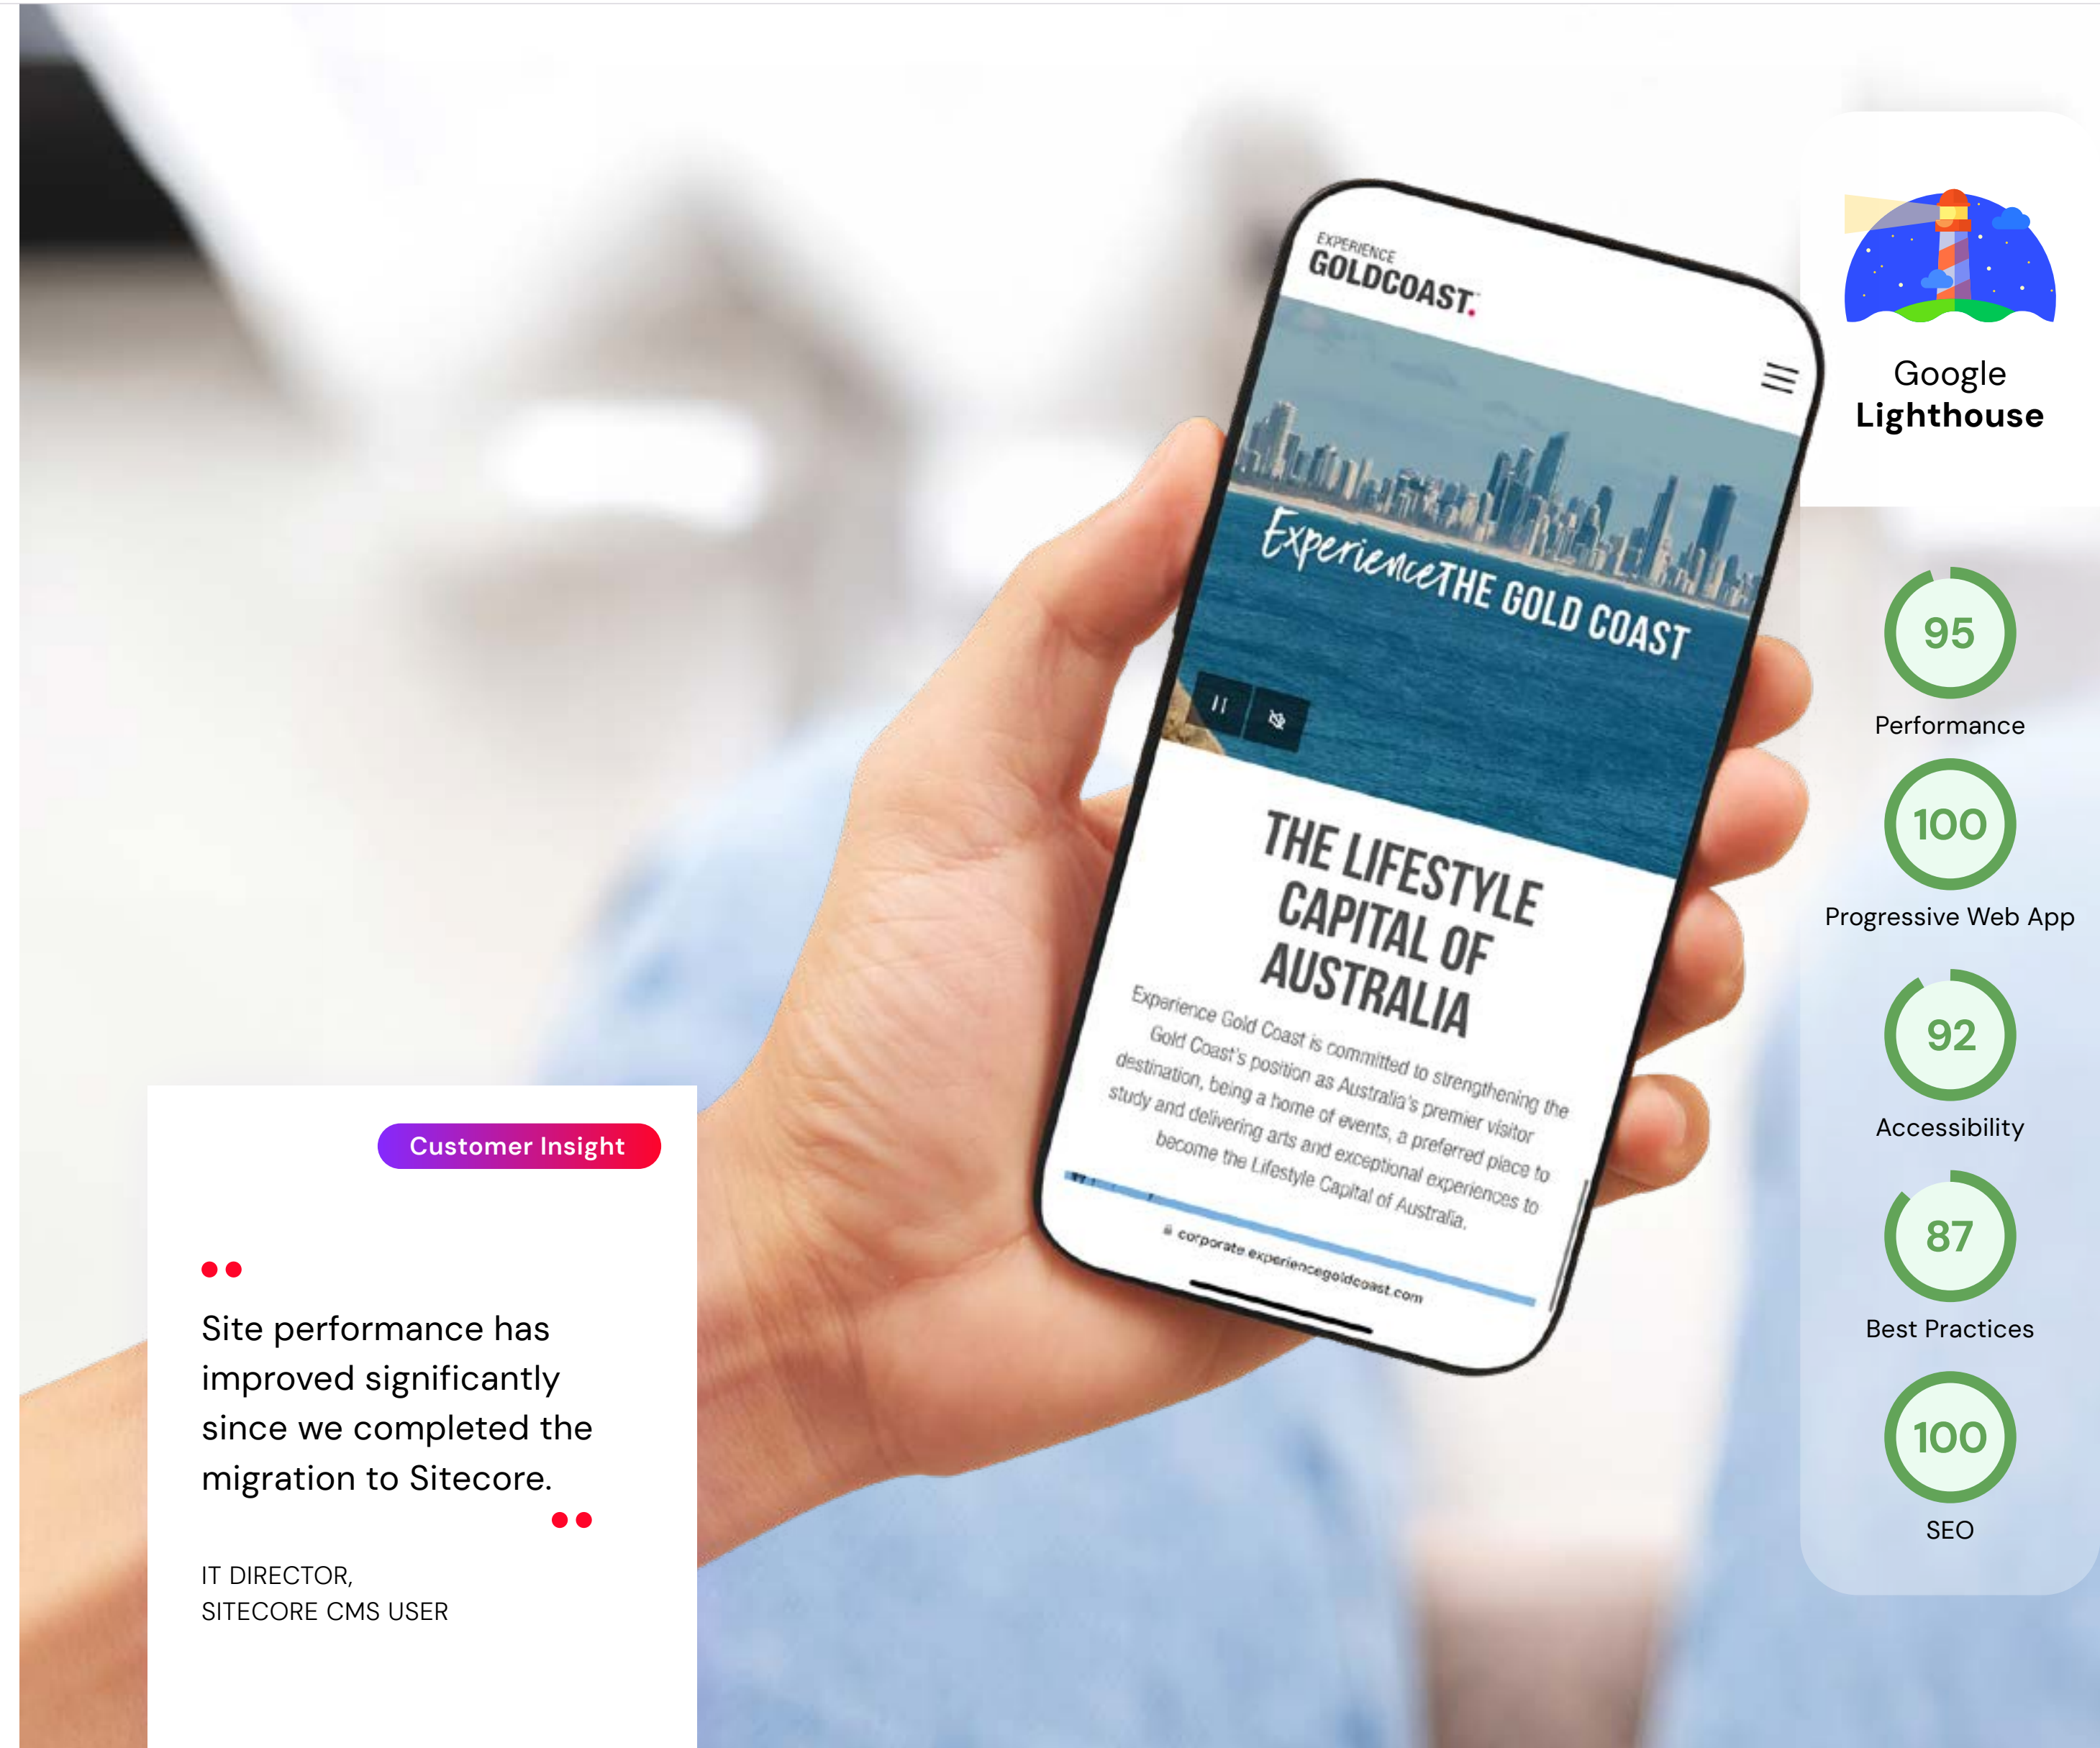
EXPERIENCE
GOLDCOAST.

Experience THE GOLD COAST

THE LIFESTYLE CAPITAL OF AUSTRALIA

Experience Gold Coast is committed to strengthening the Gold Coast's position as Australia's premier visitor destination, being a home of events, a preferred place to study and delivering arts and exceptional experiences to become the Lifestyle Capital of Australia.

corporate.experiencegoldcoast.com

Google
Lighthouse

95
Performance

100
Progressive Web App

92
Accessibility

87
Best Practices

100
SEO

Customer Insight

Site performance has improved significantly since we completed the migration to Sitecore.

IT DIRECTOR,
SITECORE CMS USER